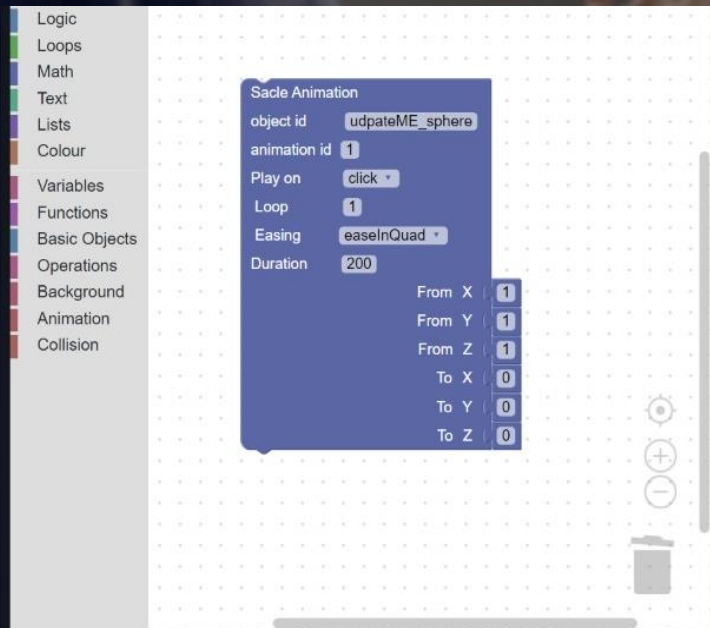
Logic
Loops
Math
Text
Lists
Colour
Variables
Functions
Basic Objects
Operations
Background
Animation
Collision

Sacle Animation
object id udpateME_sphere
animation id 1
Play on click
Loop 1
Easing easeInQuad
Duration 200
From X 1
From Y 1
From Z 1
To X 0
To Y 0
To Z 0